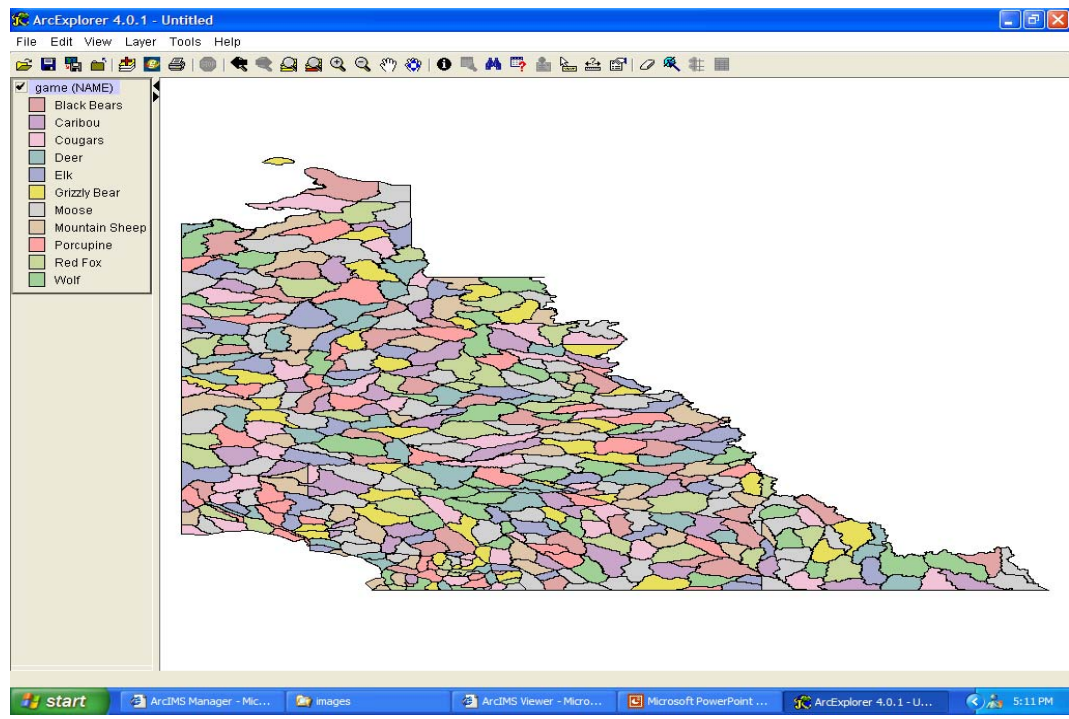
ArcExplorer 4.0.1 - Untitled

File Edit View Layer Tools Help

game (NAME)
Black Bears
Caribou
Cougars
Deer
Elk
Grizzly Bear
Moose
Mountain Sheep
Porcupine
Red Fox
Wolf

start
ArcIMS Manager - Mic...
images
ArcIMS Viewer - Micro...
Microsoft PowerPoint ...
ArcExplorer 4.0.1 - U...
5:11 PM